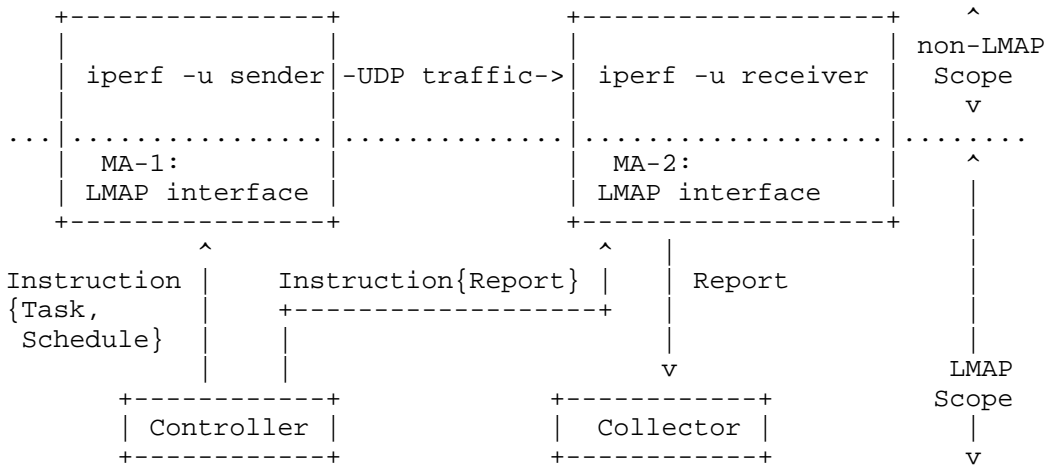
iperf -u sender

-UDP traffic->

iperf -u receiver

^
non-LMAP
Scope
v

MA-1:
LMAP interface

MA-2:
LMAP interface

^

Instruction
{Task,
Schedule}

Instruction{Report}

Report

v

LMAP
Scope
v

Controller

Collector